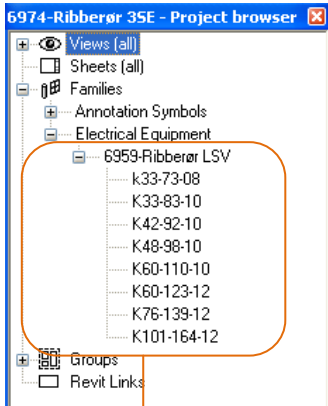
6974-Ribberør 3SE - Project browser

Views (all)
Sheets (all)
Families
Annotation Symbols
Electrical Equipment
6959-Ribberør LSV
k33-73-08
K33-83-10
K42-92-10
K48-98-10
K60-110-10
K60-123-12
K76-139-12
K101-164-12
Groups
Revit Links